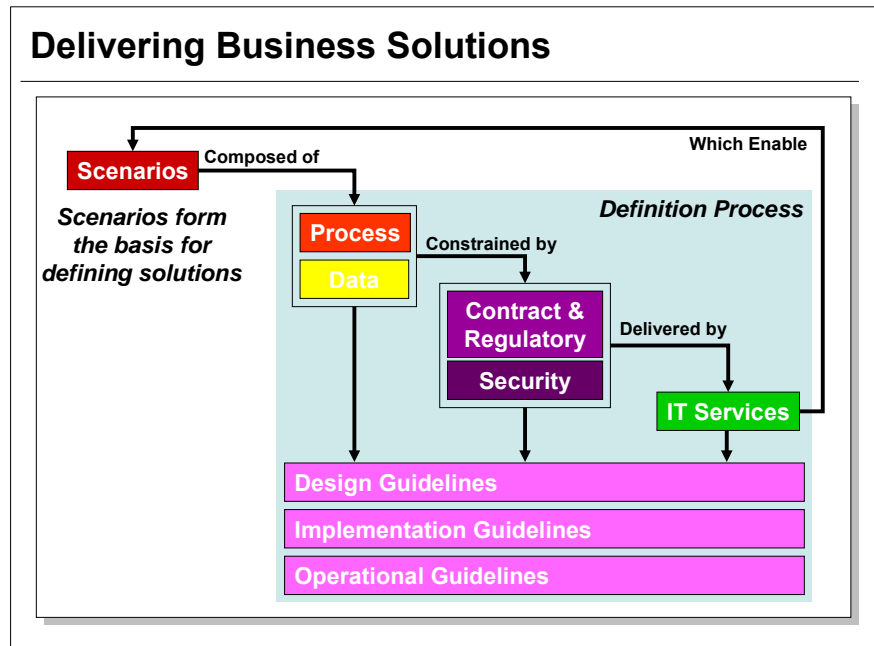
Delivering Business Solutions

Which Enable

Scenarios

Composed of

Scenarios form the basis for defining solutions

Definition Process

Process

Data

Constrained by

Contract & Regulatory

Security

Delivered by

IT Services

Design Guidelines

Implementation Guidelines

Operational Guidelines